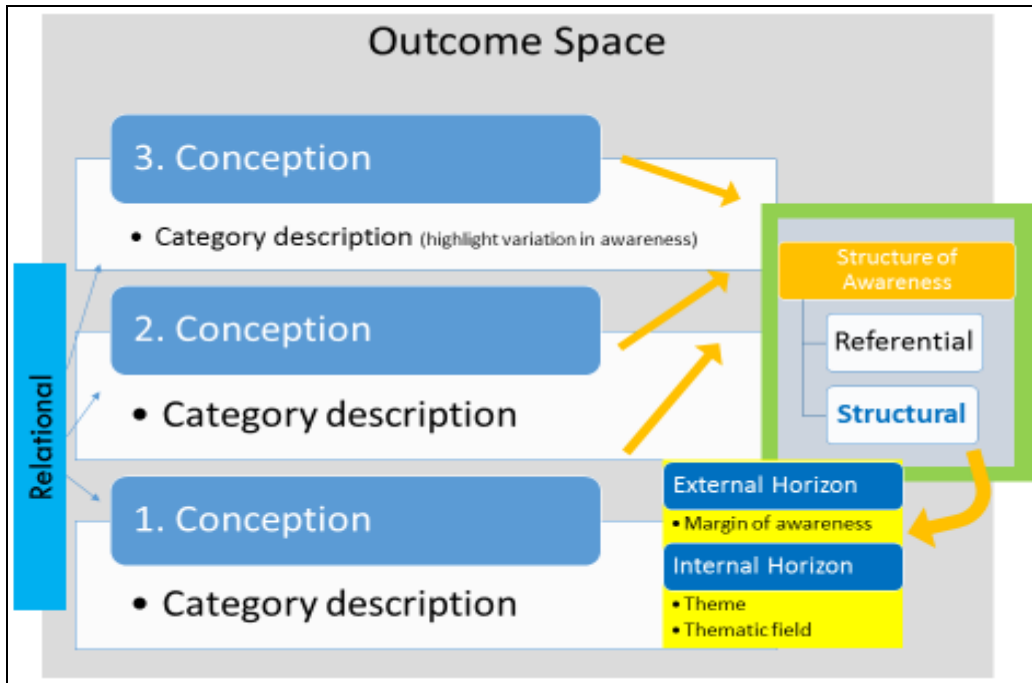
Outcome Space

3. Conception

• Category description (highlight variation in awareness)

2. Conception

• Category description

1. Conception

• Category description

Relational

Structure of Awareness

Referential

Structural

External Horizon

• Margin of awareness

Internal Horizon

• Theme

• Thematic field